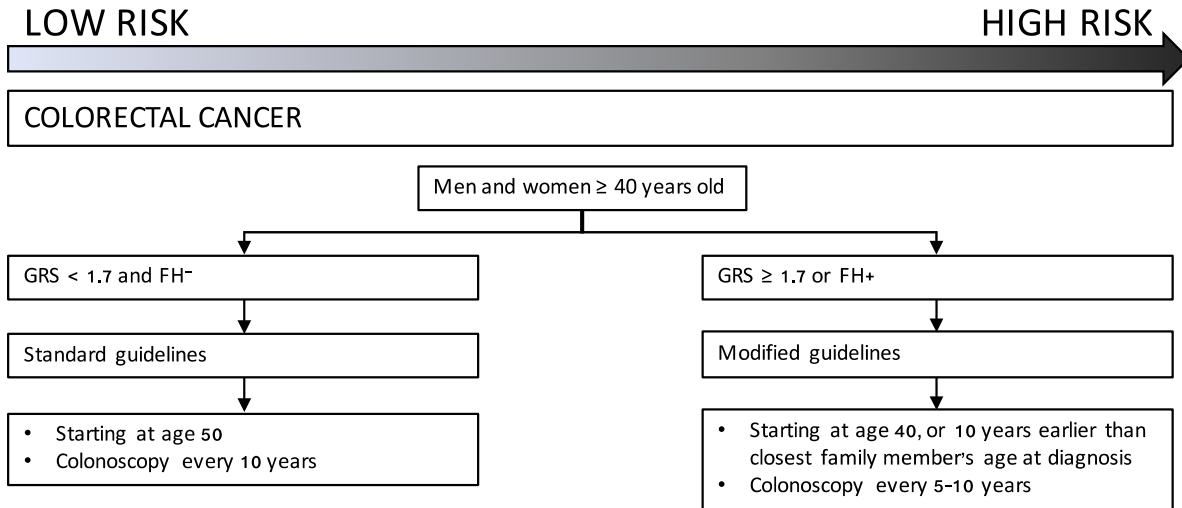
LOW RISK

HIGH RISK

COLORECTAL CANCER

Men and women ≥ 40 years old

GRS < 1.7 and FH⁻

Standard guidelines

- Starting at age 50
- Colonoscopy every 10 years

GRS ≥ 1.7 or FH+

Modified guidelines

- Starting at age 40, or 10 years earlier than closest family member's age at diagnosis
- Colonoscopy every 5–10 years